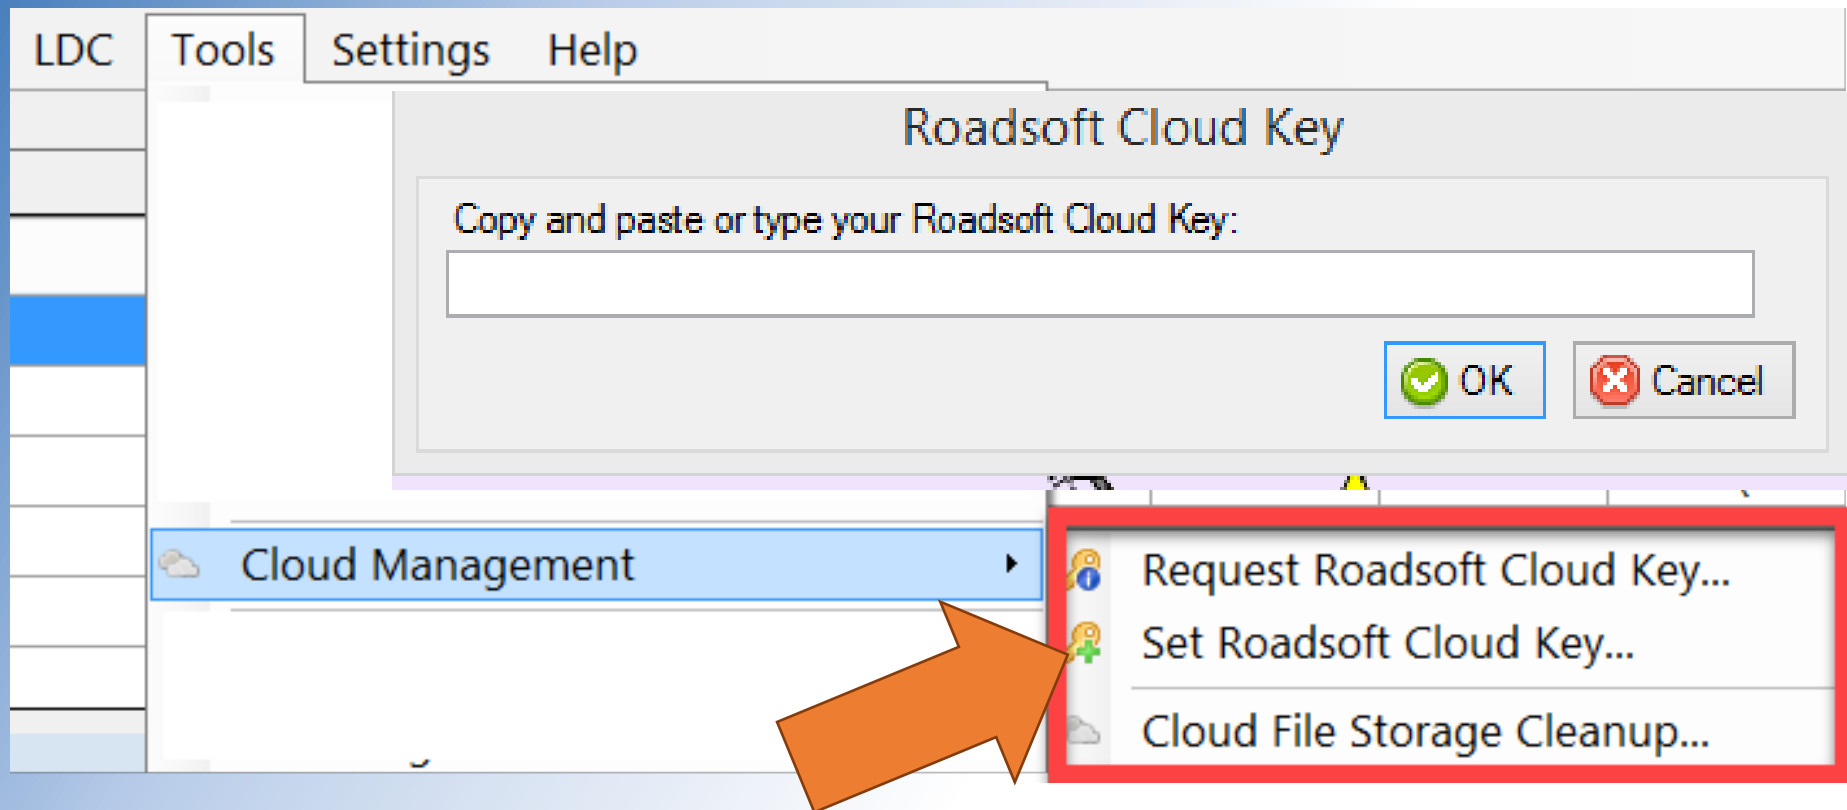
LDC Tools Settings Help

Roadsoft Cloud Key

Copy and paste or type your Roadsoft Cloud Key:

OK Cancel

Cloud Management

Request Roadsoft Cloud Key...
Set Roadsoft Cloud Key...
Cloud File Storage Cleanup...